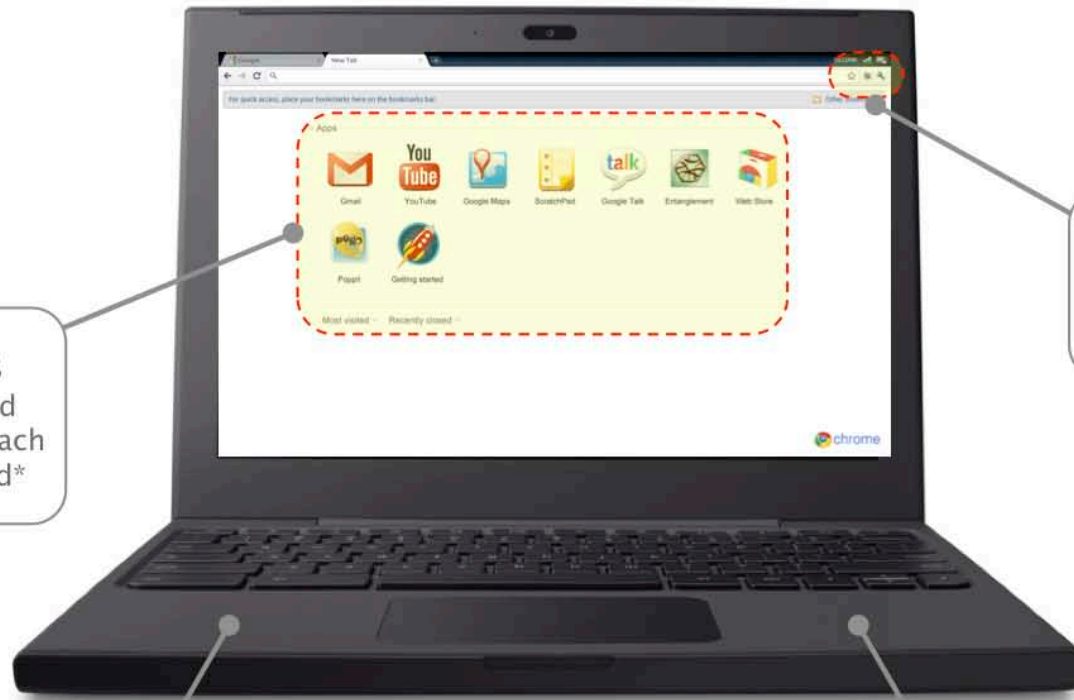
Google
New Tab
For quick access, place your bookmarks here on the bookmarks bar.
Other bookmarks
Apps
You Tube
talk
Gmail
YouTube
Google Maps
ScratchPad
Google Talk
Entanglement
Web Store
Poppit
Getting started
Most visited
Recently closed
chrome

s
d
ach
d*